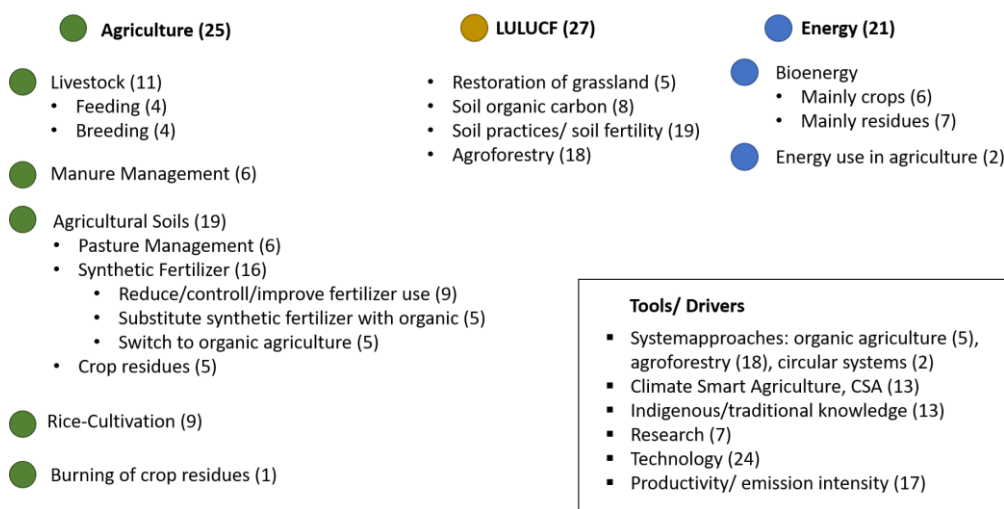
Agriculture (25)

Livestock (11)
- Feeding (4)
- Breeding (4)

Manure Management (6)

Agricultural Soils (19)
- Pasture Management (6)
- Synthetic Fertilizer (16)
  - Reduce/controll/improve fertilizer use (9)
  - Substitute synthetic fertilizer with organic (5)
  - Switch to organic agriculture (5)
- Crop residues (5)

Rice-Cultivation (9)

Burning of crop residues (1)

LULUCF (27)

- Restoration of grassland (5)
- Soil organic carbon (8)
- Soil practices/ soil fertility (19)
- Agroforestry (18)

Energy (21)

Bioenergy
- Mainly crops (6)
- Mainly residues (7)

Energy use in agriculture (2)

Tools/ Drivers

- Systemapproaches: organic agriculture (5), agroforestry (18), circular systems (2)
- Climate Smart Agriculture, CSA (13)
- Indigenous/traditional knowledge (13)
- Research (7)
- Technology (24)
- Productivity/ emission intensity (17)